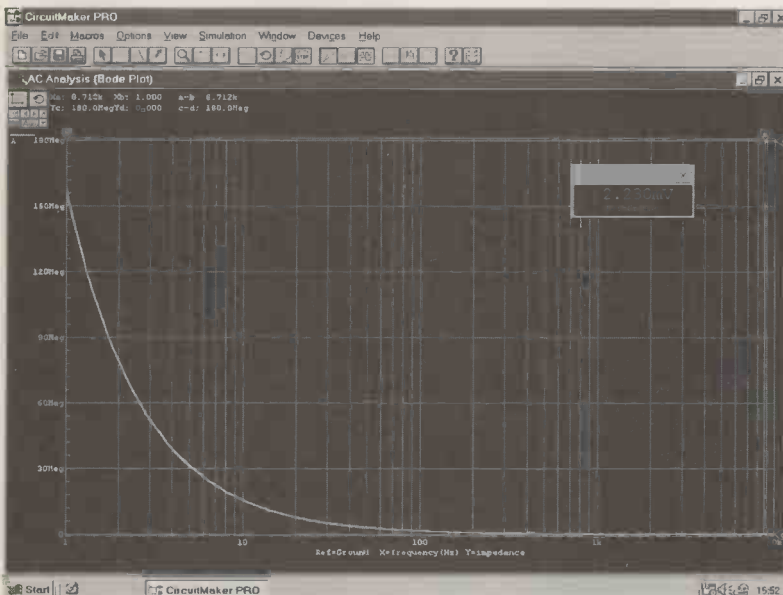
CircuitMaker PRO

File Edit Macros Options View Simulation Window Devices Help

AC Analysis (Bode Plot)

Xa: 6.712k Xb: 1.000 a-b: 6.712k
Yc: 180.0Meg Yd: 0.000 c-d: 180.0Meg

180Meg

150Meg

120Meg

90Meg

60Meg

30Meg

0

1

10

100

1k

Ref=Ground X=Frequency(Hz) Y=impedance

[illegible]

Start

CircuitMaker PRO

15:52